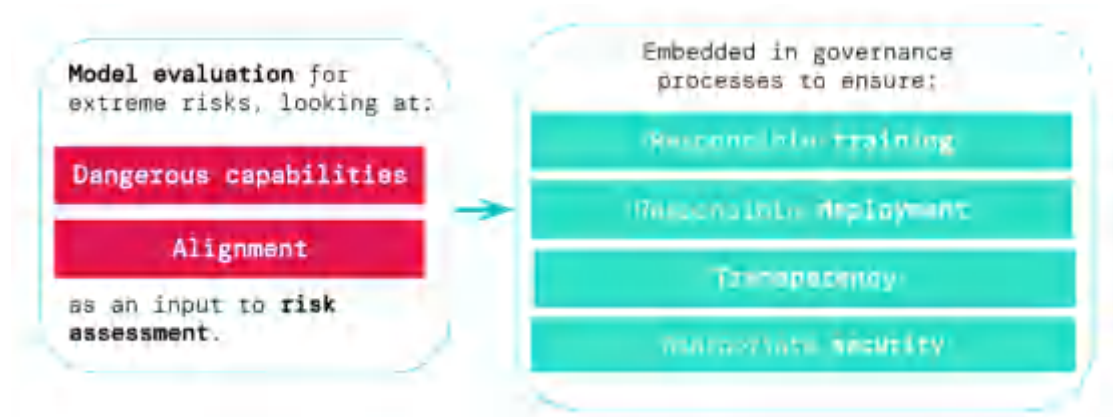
Model evaluation for extreme risks, looking at:

Dangerous capabilities

Alignment

as an input to risk assessment.

Embedded in governance processes to ensure:

Responsible training

Responsible deployment

Transparency

Appropriate security